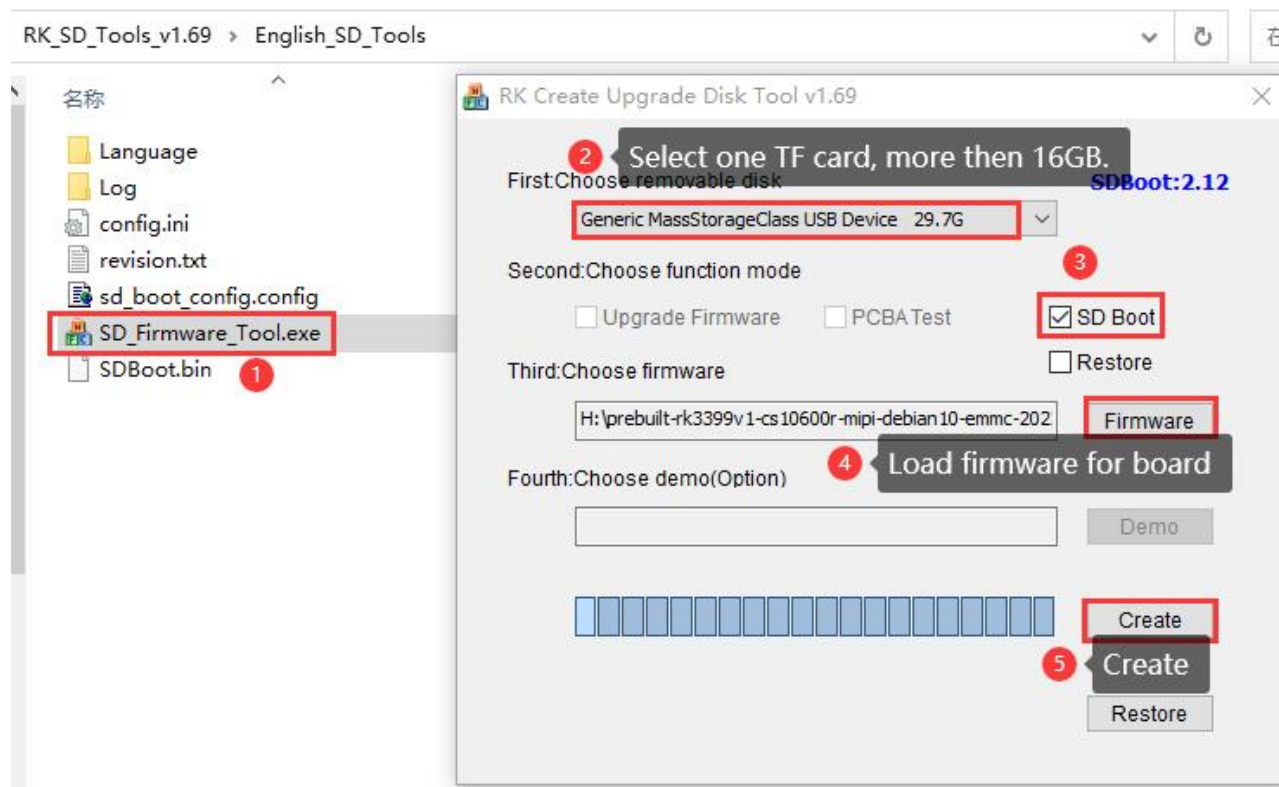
RK_SD_Tools_v1.69 › English_SD_Tools

名称

Language
Log
config.ini
revision.txt
sd_boot_config.config
SD_Firmware_Tool.exe
SDBoot.bin

1

RK Create Upgrade Disk Tool v1.69

2 Select one TF card, more then 16GB.

First:Choose removable disk

SDBoot:2.12

Generic MassStorageClass USB Device 29.7G

3

Second:Choose function mode

Upgrade Firmware

PCBA Test

SD Boot

Restore

Third:Choose firmware

H:\prebuilt-rk3399v1-cs10600r-mipi-debian10-emmc-202

Firmware

4 Load firmware for board

Fourth:Choose demo(Option)

Demo

Create

5 Create

Restore